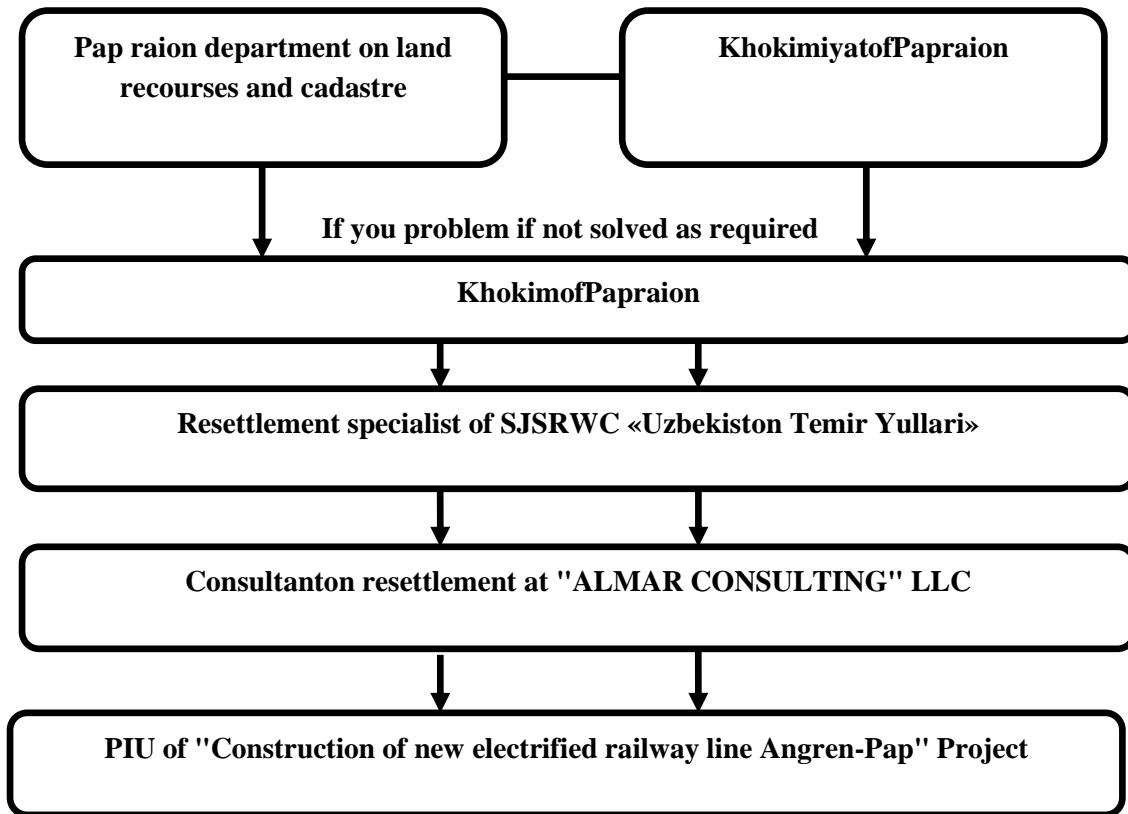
Pap raion department on land recourses and cadastre

KhokimiyatofPapraion

If you problem if not solved as required

KhokimofPapraion

Resettlement specialist of SJSRWC «Uzbekiston Temir Yullari»

Consultanton resettlement at "ALMAR CONSULTING" LLC

PIU of "Construction of new electrified railway line Angren-Pap" Project